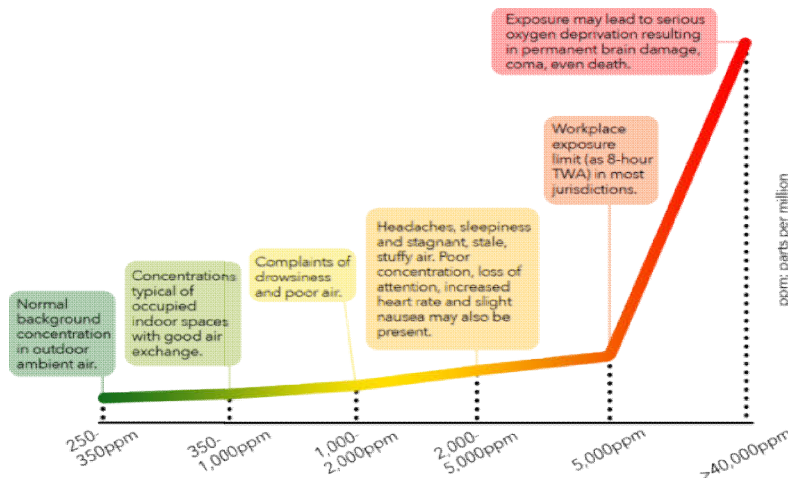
Exposure may lead to serious oxygen deprivation resulting in permanent brain damage, coma, even death.

Workplace exposure limit (as 8-hour TWA) in most jurisdictions.

ppm: parts per million

Headaches, sleepiness and stagnant, stale, stuffy air. Poor concentration, loss of attention, increased heart rate and slight nausea may also be present.

Complaints of drowsiness and poor air.

Concentrations typical of occupied indoor spaces with good air exchange.

Normal background concentration in outdoor ambient air.

250-350ppm

350-1,000ppm

1,000-2,000ppm

2,000-5,000ppm

5,000ppm

>40,000ppm